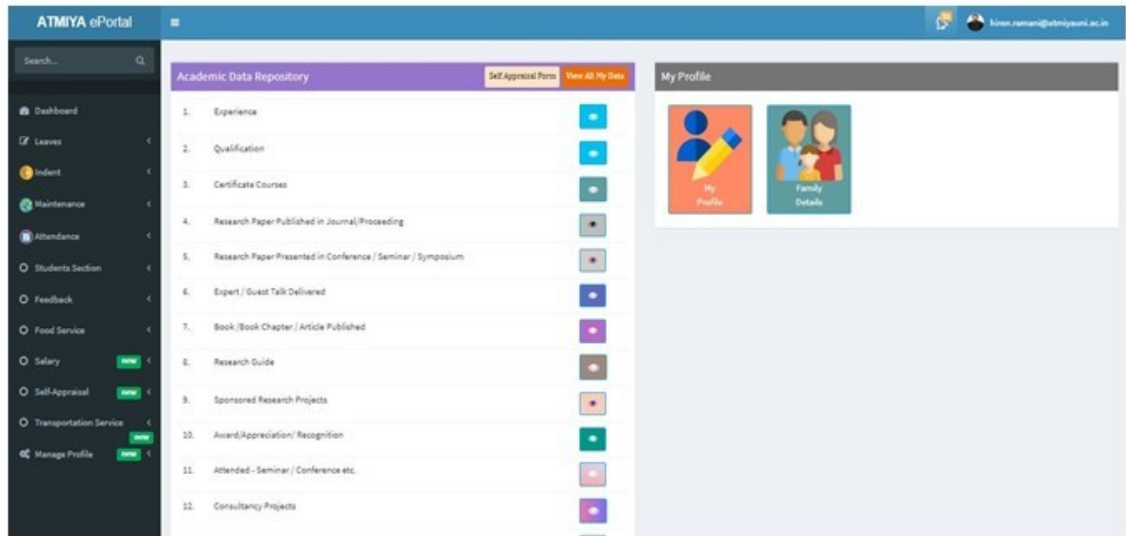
ATMIYA ePortal

hiren.ramani@atmiyauni.ac.in

Search...

Dashboard
Leaves
Indent
Maintenance
Attendance
Students Section
Feedback
Food Service
Salary new
Self-Appraisal new
Transportation Service new
Manage Profile new

Academic Data Repository
Self Appraisal Form
View All My Data

1. Experience
2. Qualification
3. Certificate Courses
4. Research Paper Published in Journal/Proceeding
5. Research Paper Presented in Conference / Seminar / Symposium
6. Expert / Guest Talk Delivered
7. Book /Book Chapter / Article Published
8. Research Guide
9. Sponsored Research Projects
10. Award/Appreciation/ Recognition
11. Attended - Seminar / Conference etc.
12. Consultancy Projects

My Profile
My Profile
Family Details